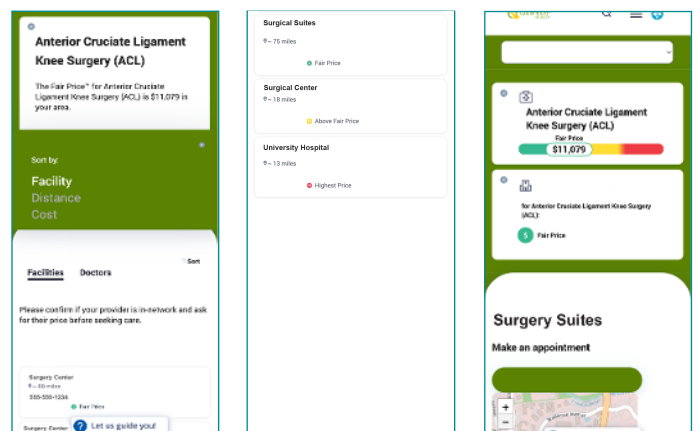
Anterior Cruciate Ligament Knee Surgery (ACL)

The Fair Price™ for Anterior Cruciate Ligament Knee Surgery (ACL) is $11,079 in your area.

Sort by:

Facility

Distance

Cost

Facilities Doctors

Sort

Please confirm if your provider is in-network and ask for their price before seeking care.

Surgery Center

~ 55 miles

555-555-1234

Fair Price

Surgery Center

Let us guide you!

Surgical Suites

~ 75 miles

Fair Price

Surgical Center

~ 18 miles

Above Fair Price

University Hospital

~ 13 miles

Highest Price

Anterior Cruciate Ligament Knee Surgery (ACL)

Fair Price

$11,079

for Anterior Cruciate Ligament Knee Surgery (ACL):

Fair Price

Surgery Suites

Make an appointment

+

−